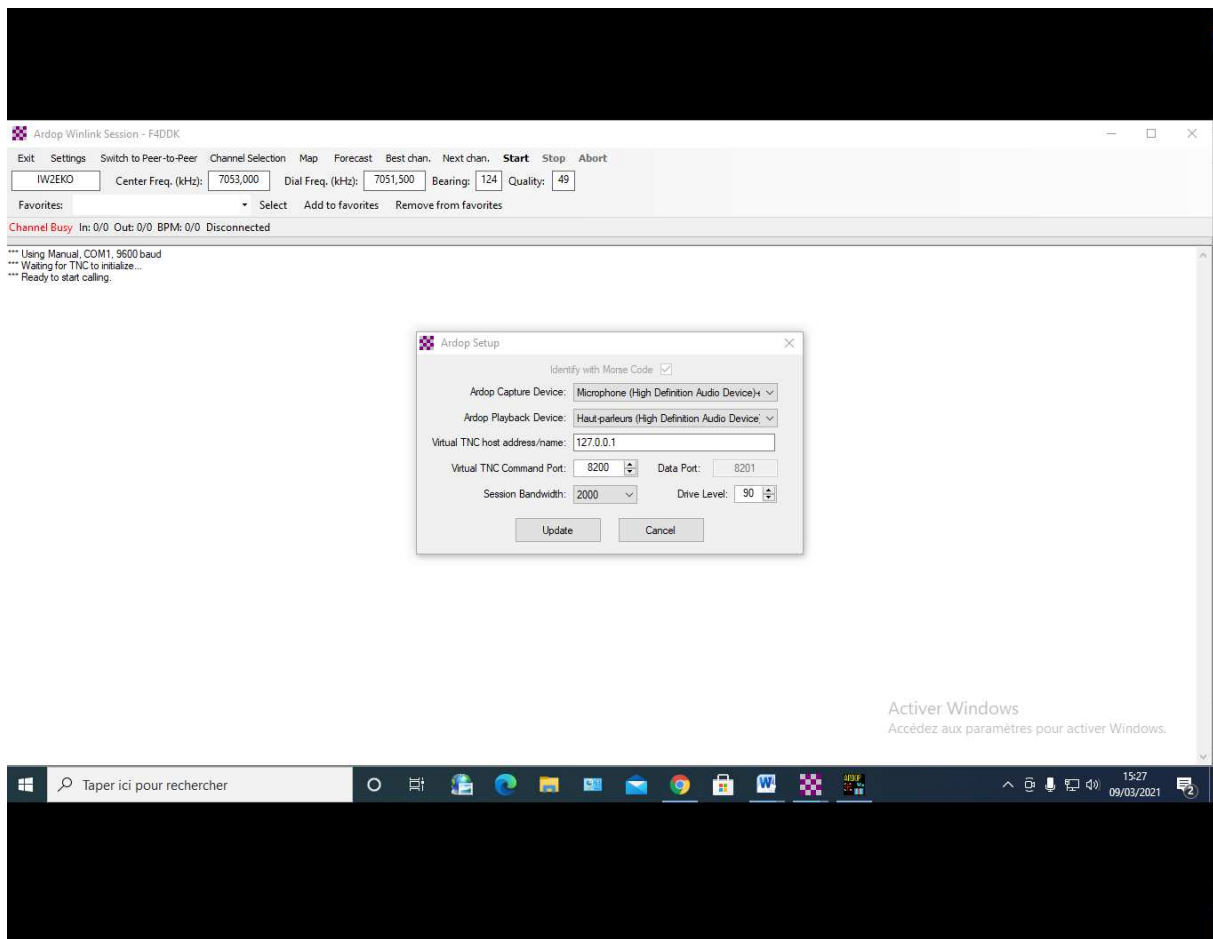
Ardop Winlink Session - F4DDK

Exit Settings Switch to Peer-to-Peer Channel Selection Map Forecast Best chan. Next chan. Start Stop Abort

IW2EKO Center Freq. (kHz): 7053,000 Dial Freq. (kHz): 7051,500 Bearing: 124 Quality: 49

Favorites: Select Add to favorites Remove from favorites

Channel Busy In: 0/0 Out: 0/0 BPM: 0/0 Disconnected

*** Using Manual, COM1, 9600 baud
*** Waiting for TNC to initialize...
*** Ready to start calling.

Ardop Setup

Identify with Morse Code

Ardop Capture Device: Microphone (High Definition Audio Device)

Ardop Playback Device: Haut-parleurs (High Definition Audio Device)

Virtual TNC host address/name: 127.0.0.1

Virtual TNC Command Port: 8200 Data Port: 8201

Session Bandwidth: 2000 Drive Level: 90

Update Cancel

Activer Windows
Accédez aux paramètres pour activer Windows.

Taper ici pour rechercher

15:27
09/03/2021